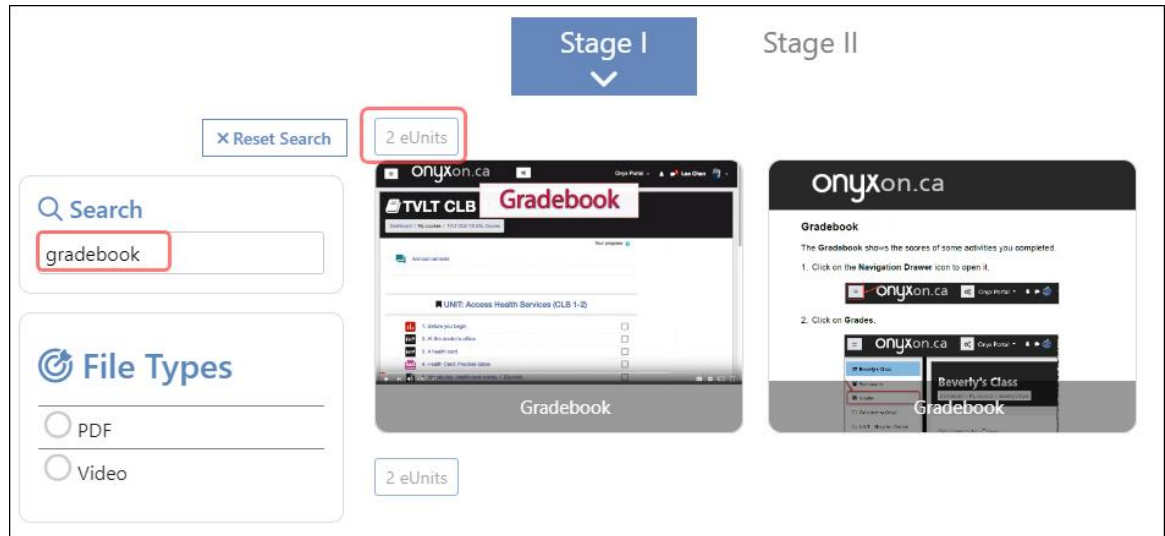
Stage I

Stage II

× Reset Search

2 eUnits

Search

gradebook

File Types

PDF

Video

onyxon.ca

Onyx Portal

Lee Chen

TVLT CLB

Gradebook

Dashboard / My courses / TVLT 2021 CLB Course

Your progress

Announcements

UNIT: Access Health Services (CLB 1-2)

1. Before you begin

2. At the doctor's office

3. A health card

4. Health Card: Practise dates

Gradebook

onyxon.ca

Gradebook

The Gradebook shows the scores of some activities you completed.

1. Click on the Navigation Drawer icon to open it.

onyxon.ca

Onyx Portal

2. Click on Grades.

onyxon.ca

Onyx Portal

Beverly's Class

Beverly's Class

Grades

Gradebook

2 eUnits